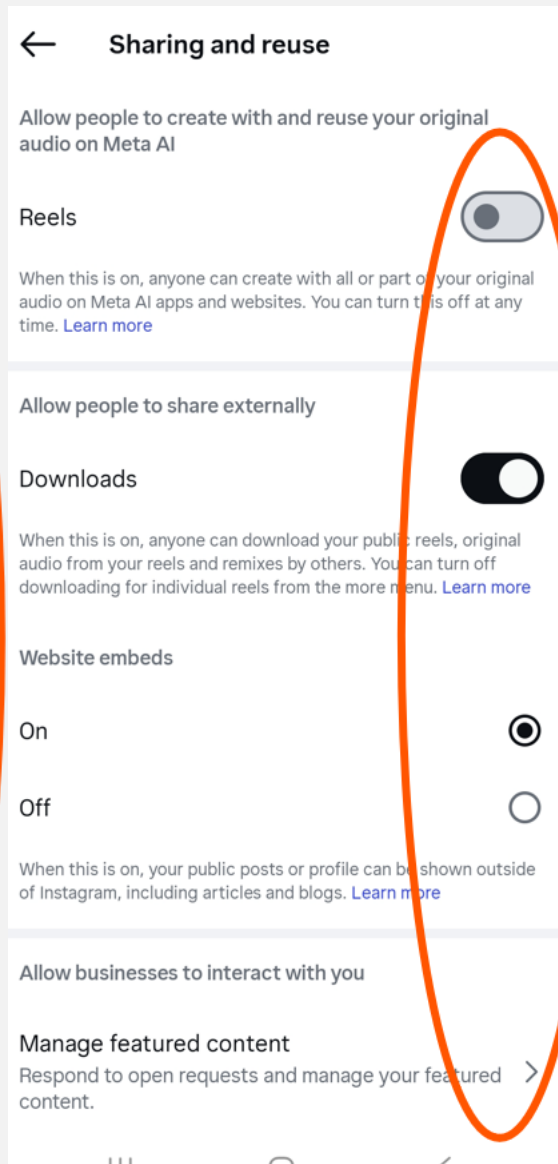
Sharing and reuse

Allow people to create with and reuse your original audio on Meta AI

Reels

When this is on, anyone can create with all or part of your original audio on Meta AI apps and websites. You can turn this off at any time. Learn more

Allow people to share externally

Downloads

When this is on, anyone can download your public reels, original audio from your reels and remixes by others. You can turn off downloading for individual reels from the more menu. Learn more

Website embeds

On

Off

When this is on, your public posts or profile can be shown outside of Instagram, including articles and blogs. Learn more

Allow businesses to interact with you

Manage featured content
Respond to open requests and manage your featured content.